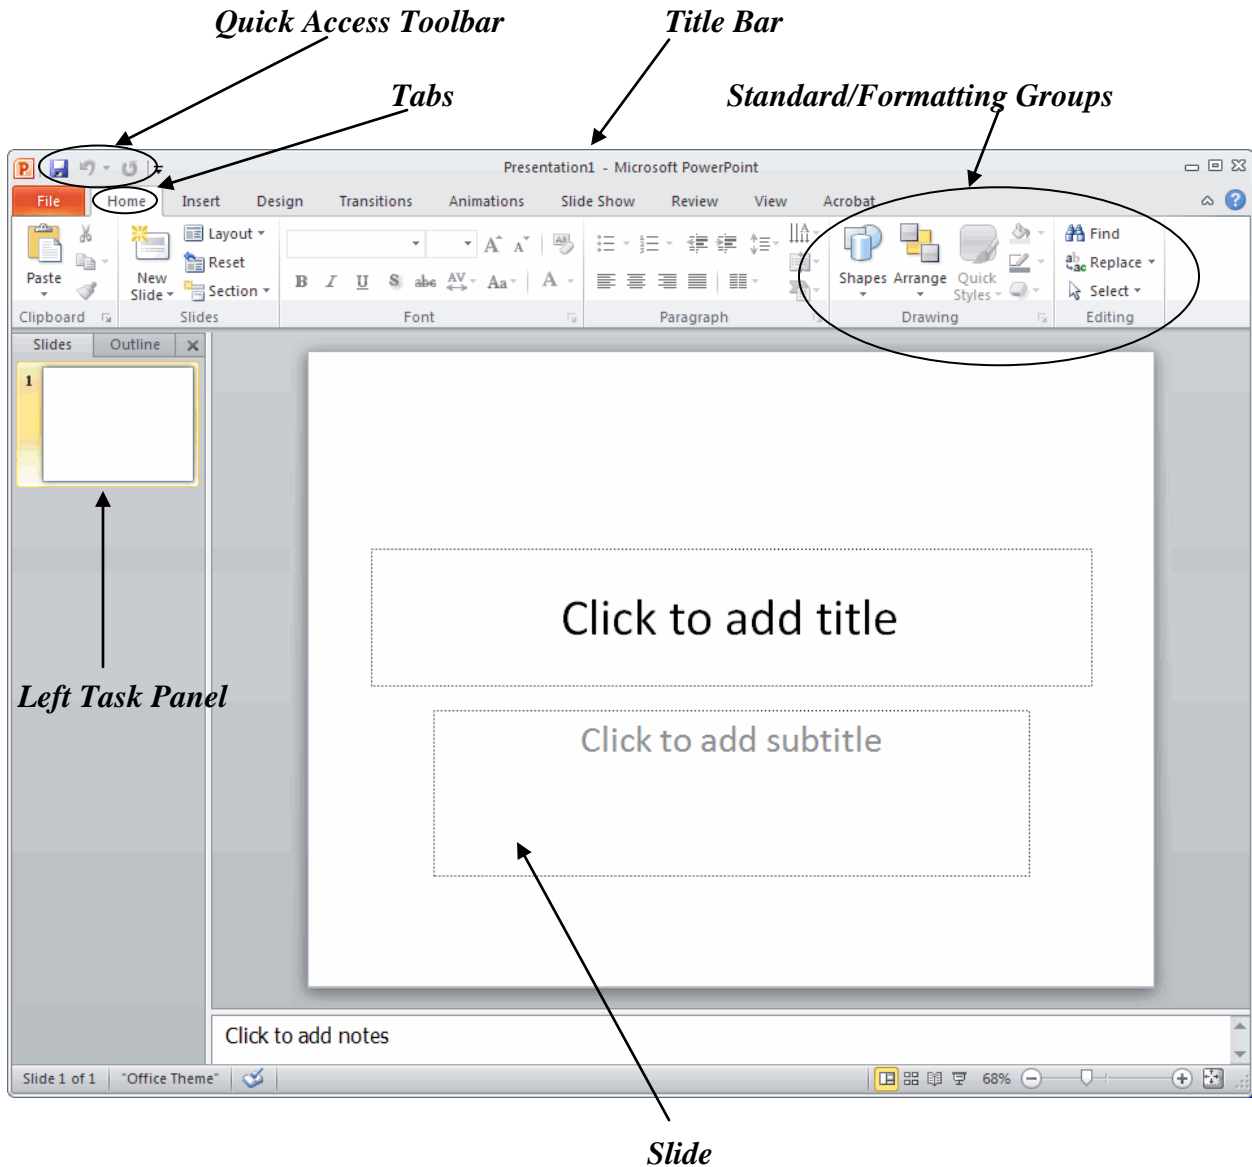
Quick Access Toolbar

Title Bar

Tabs

Standard/Formatting Groups

Presentation1 - Microsoft PowerPoint

File Home Insert Design Transitions Animations Slide Show Review View Acrobat

Paste

Clipboard

New Slide

Layout

Reset

Section

Slides

B I U S abc AV Aa A

Font

Paragraph

Shapes Arrange Quick Styles

Drawing

Find

Replace

Select

Editing

Slides Outline

1

Click to add title

Click to add subtitle

Left Task Panel

Click to add notes

Slide 1 of 1 "Office Theme" 68%

Slide